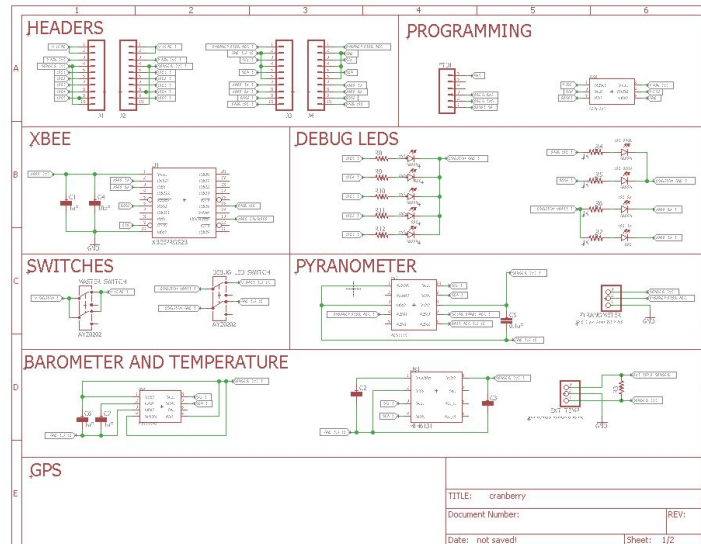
1
2
3
4
5
6

A
B
C
D
E

HEADERS

J1
J2
J3
J4

PROGRAMMING

XBEE

C1
1u
C4
10u

DEBUG LEDS

R9
R10
R11
R12

SWITCHES

XBEE EN SWITCH
AYZ0202
DEBUG LED SWITCH
AYZ0202

PYRANOMETER

C5
0.1u
PYRANOMETER

BAROMETER AND TEMPERATURE

C6
1u
C7
1u
C2
C3

EXT TEMP

GPS

TITLE: cranberry

Document Number:

REV:

Date: not saved!

Sheet: 1/2